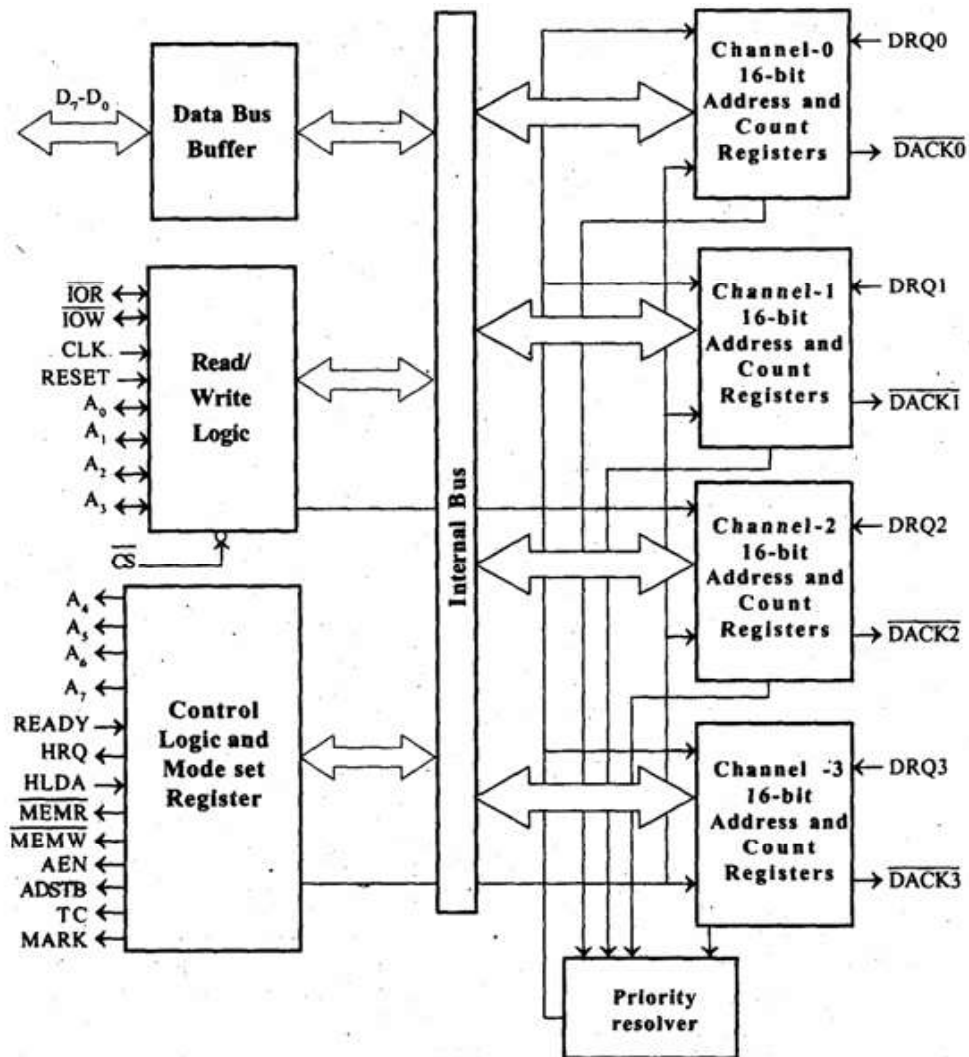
$D_7$-$D_0$

Data Bus Buffer

$\overline{IOR}$
$\overline{IOW}$
CLK
RESET
$A_0$
$A_1$
$A_2$
$A_3$

Read/ Write Logic

$\overline{CS}$

$A_4$
$A_5$
$A_6$
$A_7$
READY
HRQ
HLDA
$\overline{MEMR}$
$\overline{MEMW}$
AEN
ADSTB
TC
MARK

Control Logic and Mode set Register

Internal Bus

Channel-0 16-bit Address and Count Registers
DRQ0
$\overline{DACK0}$

Channel-1 16-bit Address and Count Registers
DRQ1
$\overline{DACK1}$

Channel-2 16-bit Address and Count Registers
DRQ2
$\overline{DACK2}$

Channel -3 16-bit Address and Count Registers
DRQ3
$\overline{DACK3}$

Priority resolver